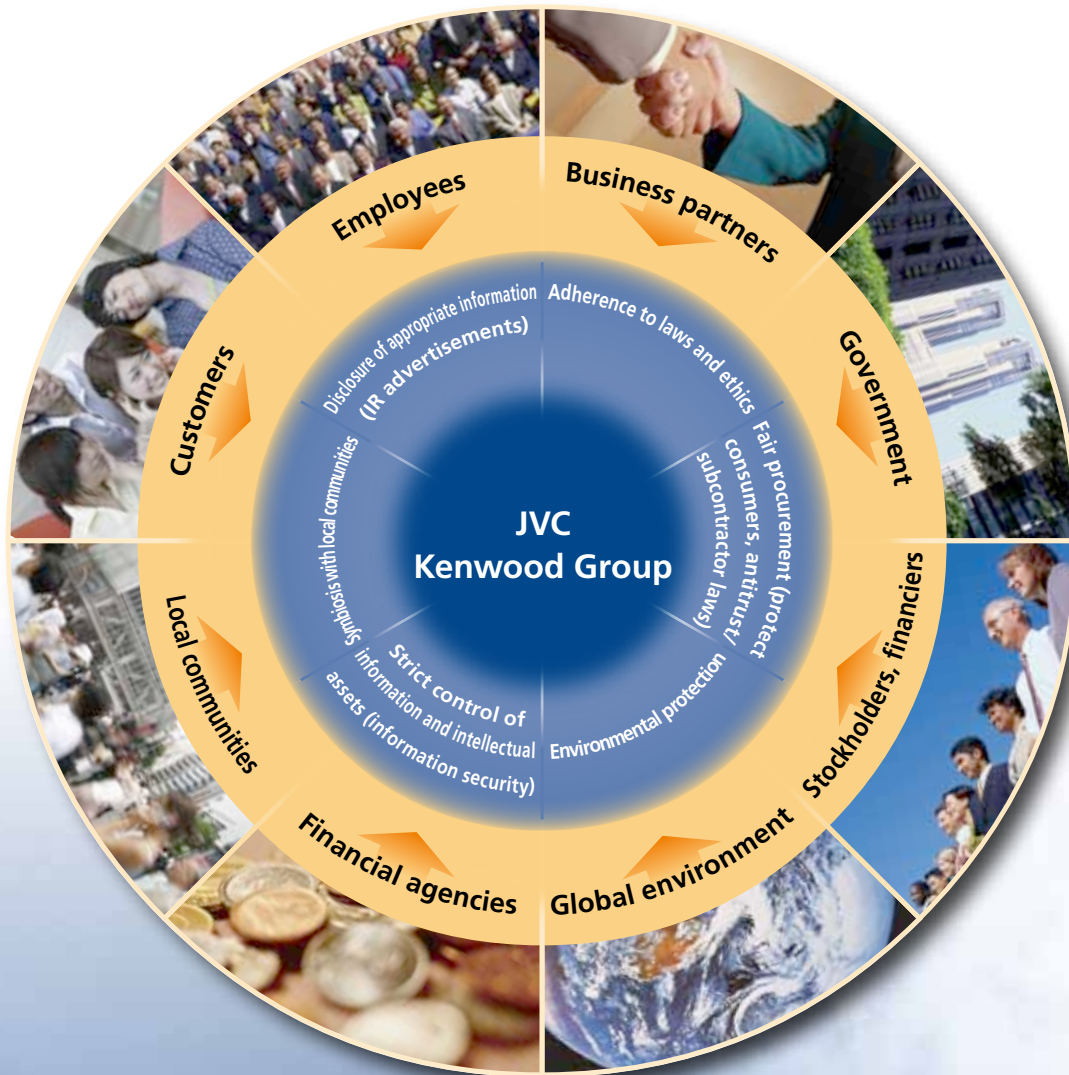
Employees

Business partners

Government

Stockholders, financiers

Global environment

Financial agencies

Local communities

Customers

Disclosure of appropriate information (IR advertisements)

Adherence to laws and ethics

Fair procurement (protect consumers, antitrust/ subcontractor laws)

Environmental protection

Strict control of information and intellectual assets (information security)

Symbiosis with local communities

JVC Kenwood Group